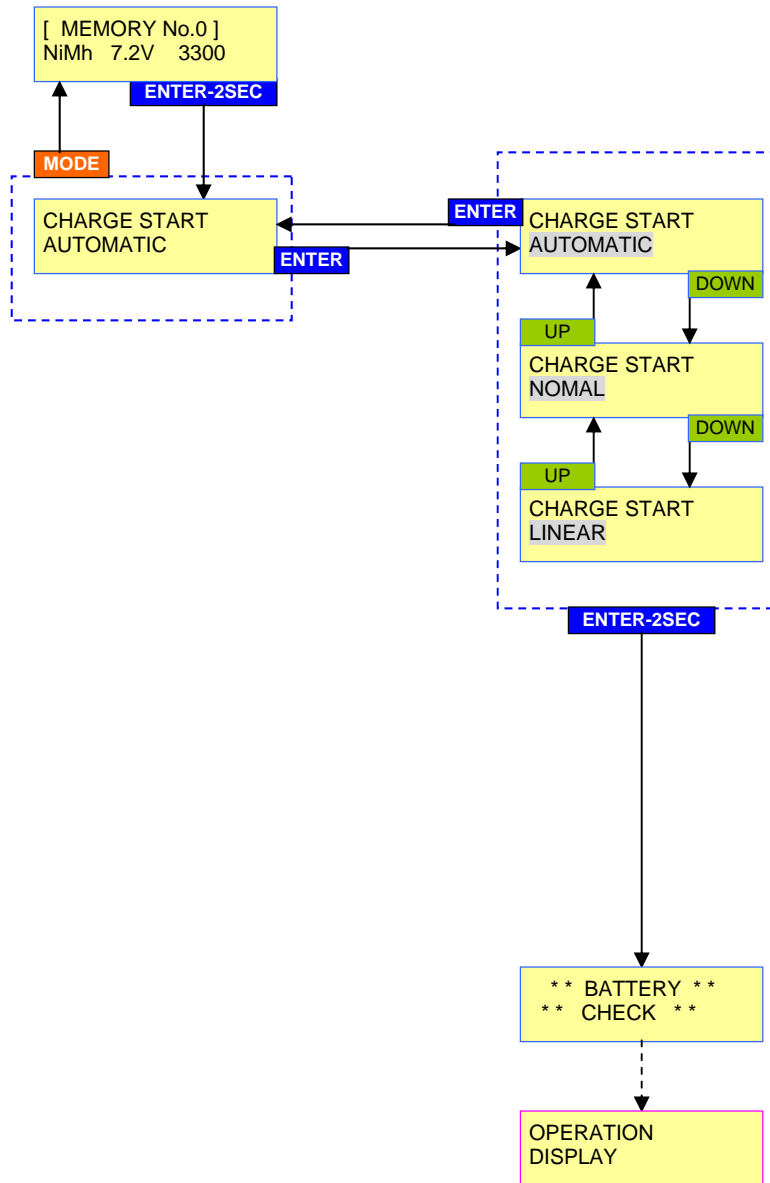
[ MEMORY No.0 ]
NiMh 7.2V 3300

ENTER-2SEC

MODE

CHARGE START
AUTOMATIC

ENTER

ENTER

CHARGE START
AUTOMATIC

DOWN

UP

CHARGE START
NOMAL

DOWN

UP

CHARGE START
LINEAR

ENTER-2SEC

** BATTERY **
** CHECK **

OPERATION
DISPLAY